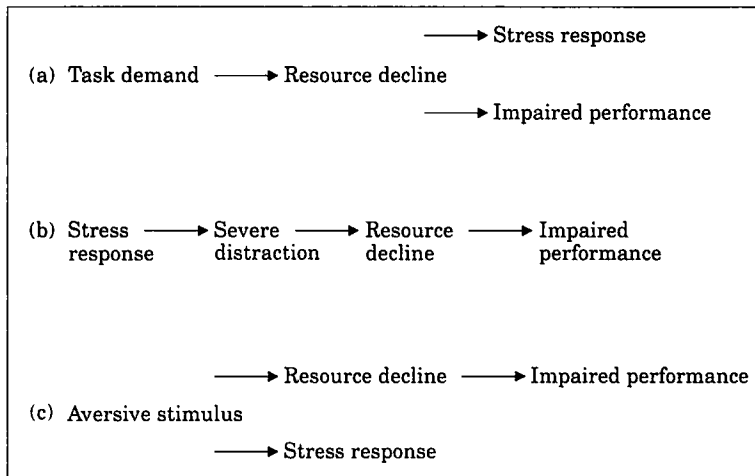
(a) Task demand → Resource decline → Stress response → Impaired performance

(b) Stress response → Severe distraction → Resource decline → Impaired performance

(c) Aversive stimulus → Resource decline → Impaired performance → Stress response